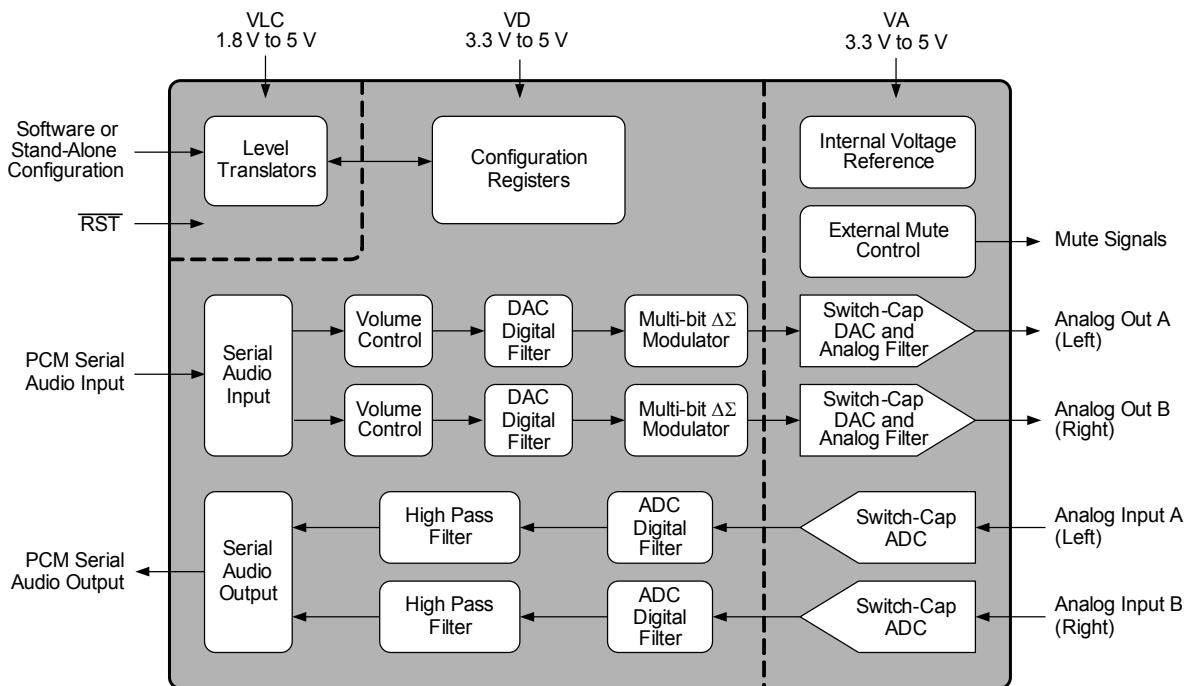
VLC
1.8 V to 5 V

VD
3.3 V to 5 V

VA
3.3 V to 5 V

Software or Stand-Alone Configuration

$\overline{RST}$

Level Translators

Configuration Registers

Internal Voltage Reference

External Mute Control

Mute Signals

PCM Serial Audio Input

Serial Audio Input

Volume Control

DAC Digital Filter

Multi-bit $\Delta\Sigma$ Modulator

Switch-Cap DAC and Analog Filter

Analog Out A (Left)

Volume Control

DAC Digital Filter

Multi-bit $\Delta\Sigma$ Modulator

Switch-Cap DAC and Analog Filter

Analog Out B (Right)

PCM Serial Audio Output

Serial Audio Output

High Pass Filter

ADC Digital Filter

Switch-Cap ADC

Analog Input A (Left)

High Pass Filter

ADC Digital Filter

Switch-Cap ADC

Analog Input B (Right)